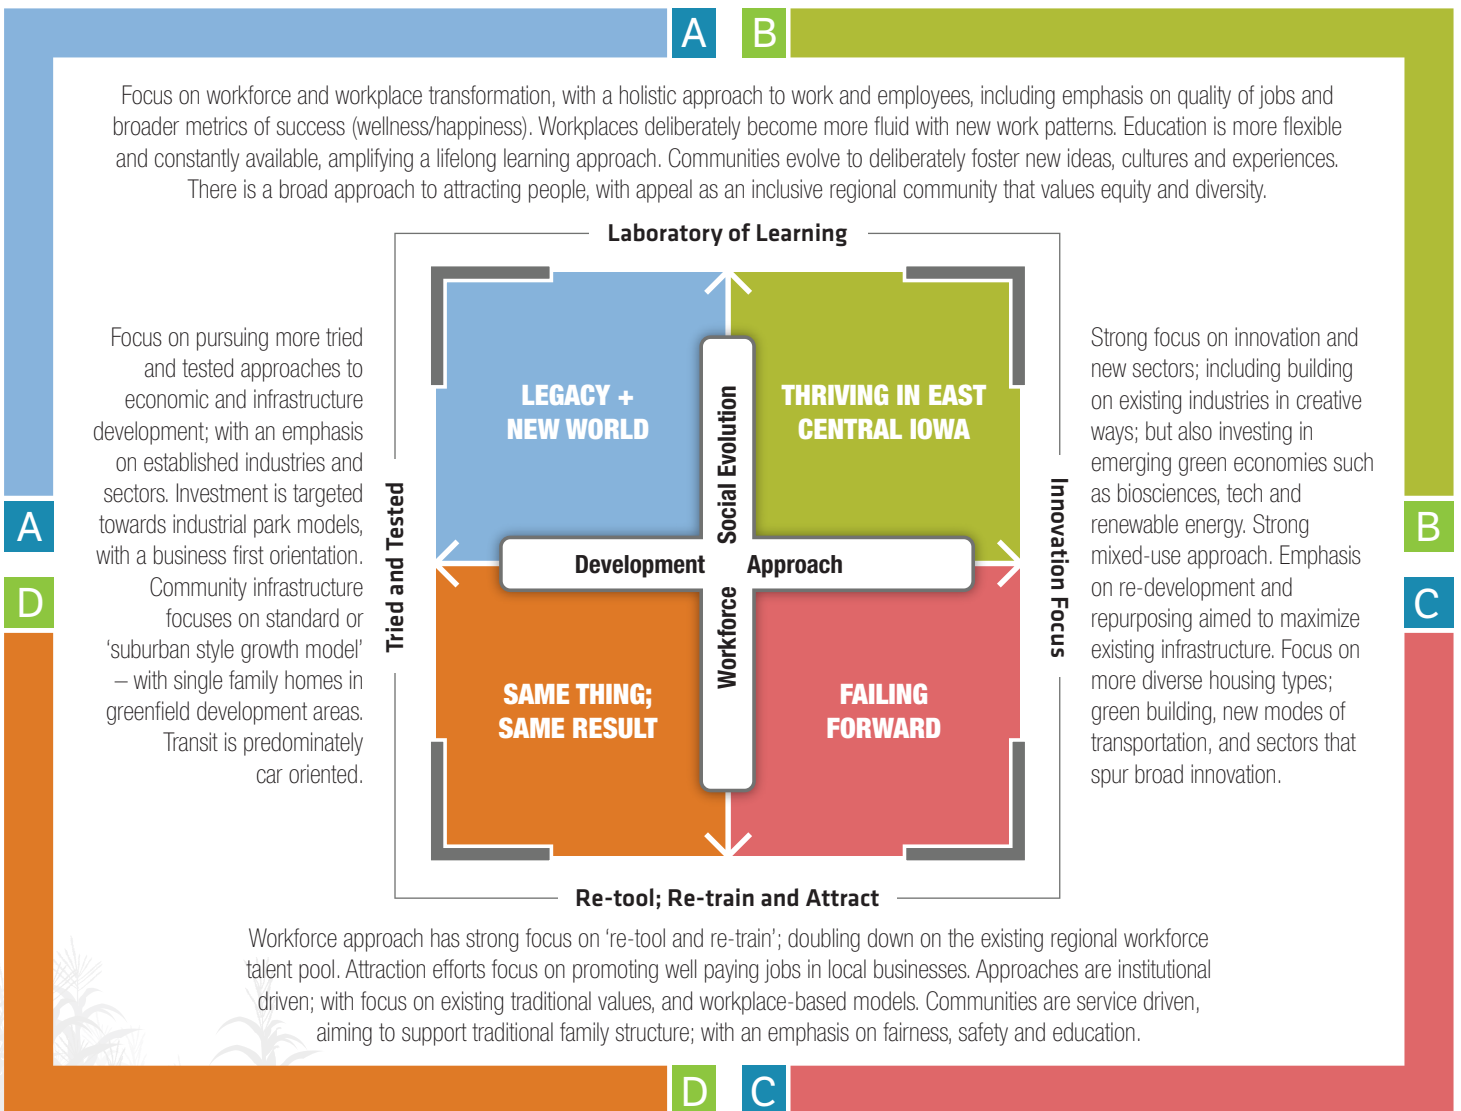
A B

Focus on workforce and workplace transformation, with a holistic approach to work and employees, including emphasis on quality of jobs and broader metrics of success (wellness/happiness). Workplaces deliberately become more fluid with new work patterns. Education is more flexible and constantly available, amplifying a lifelong learning approach. Communities evolve to deliberately foster new ideas, cultures and experiences. There is a broad approach to attracting people, with appeal as an inclusive regional community that values equity and diversity.

Laboratory of Learning

A

Focus on pursuing more tried and tested approaches to economic and infrastructure development; with an emphasis on established industries and sectors. Investment is targeted towards industrial park models, with a business first orientation. Community infrastructure focuses on standard or 'suburban style growth model' – with single family homes in greenfield development areas. Transit is predominately car oriented.

D

Tried and Tested

LEGACY + NEW WORLD

THRIVING IN EAST CENTRAL IOWA

Social Evolution

Development Approach

Workforce

SAME THING; SAME RESULT

FAILING FORWARD

Innovation Focus

B

Strong focus on innovation and new sectors; including building on existing industries in creative ways; but also investing in emerging green economies such as biosciences, tech and renewable energy. Strong mixed-use approach. Emphasis on re-development and repurposing aimed to maximize existing infrastructure. Focus on more diverse housing types; green building, new modes of transportation, and sectors that spur broad innovation.

C

Re-tool; Re-train and Attract

Workforce approach has strong focus on 're-tool and re-train'; doubling down on the existing regional workforce talent pool. Attraction efforts focus on promoting well paying jobs in local businesses. Approaches are institutional driven; with focus on existing traditional values, and workplace-based models. Communities are service driven, aiming to support traditional family structure; with an emphasis on fairness, safety and education.

D C